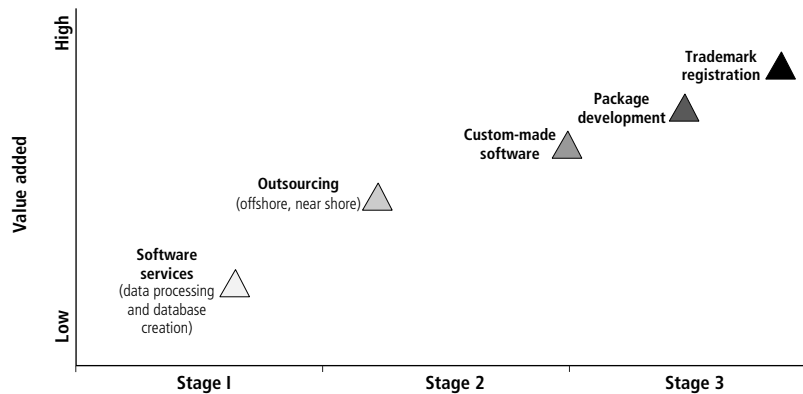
High

Value added

Low

Trademark registration

Package development

Custom-made software

Outsourcing
(offshore, near shore)

Software services
(data processing and database creation)

Stage I

Stage 2

Stage 3